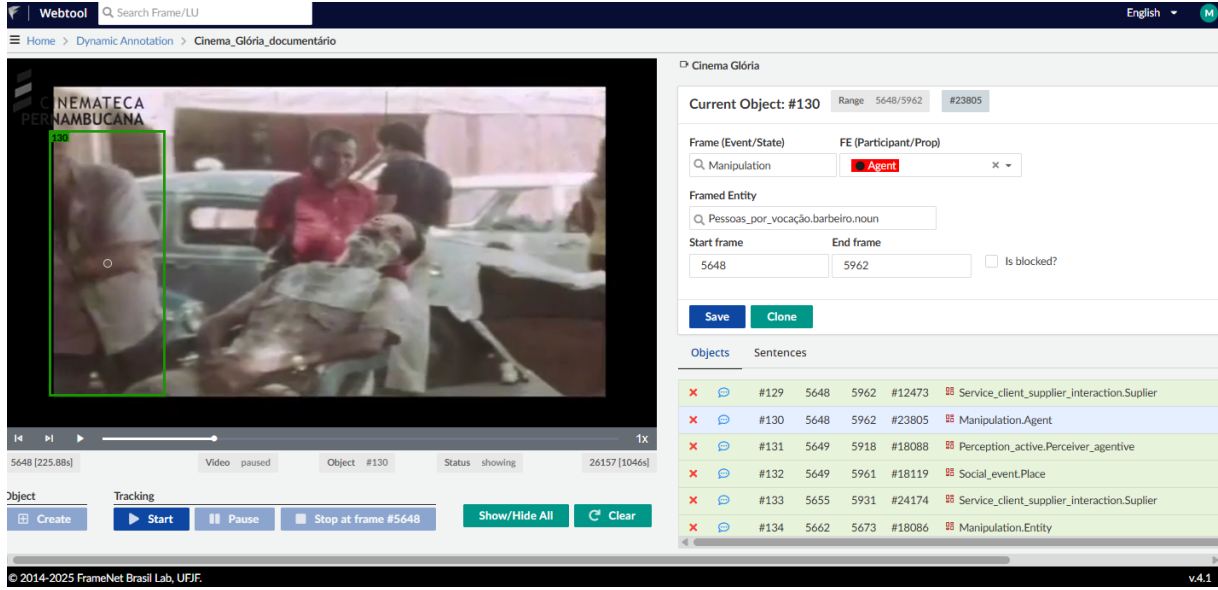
Webtool Search Frame/LU

English M

Home > Dynamic Annotation > Cinema_Glória_documentário

CINEMATECA PERNAMBUCANA

130

1x

5648 [225.88s] Video paused Object #130 Status showing 26157 [1046s]

Object
Create

Tracking
Start Pause Stop at frame #5648

Show/Hide All Clear

Cinema Glória

Current Object: #130 Range 5648/5962 #23805

Frame (Event/State)
Manipulation

FE (Participant/Prop)
Agent

Framed Entity
Pessoas_por_vocação.barbeiro.noun

Start frame
5648

End frame
5962

Is blocked?

Save Clone

Objects Sentences

| | | | | | | |
|---|---|---|---|---|---|---|
| ✕ | | #129 | 5648 | 5962 | #12473 | Service_client_supplier_interaction.Suplier |
| ✕ | | #130 | 5648 | 5962 | #23805 | Manipulation.Agent |
| ✕ | | #131 | 5649 | 5918 | #18088 | Perception_active.Perceiver_agentive |
| ✕ | | #132 | 5649 | 5961 | #18119 | Social_event.Place |
| ✕ | | #133 | 5655 | 5931 | #24174 | Service_client_supplier_interaction.Suplier |
| ✕ | | #134 | 5662 | 5673 | #18086 | Manipulation.Entity |

© 2014-2025 FrameNet Brasil Lab, UFJF.

v.4.1